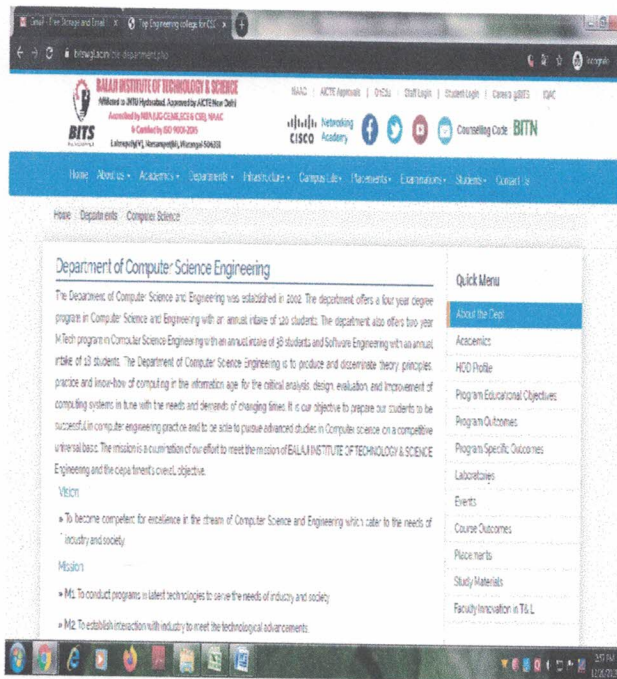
Gmail - Free Storage and Email × Top Engineering college for CSE ×

bitswgl.ac.in/cse-department.php

BALAJI INSTITUTE OF TECHNOLOGY & SCIENCE
Affiliated to JNTU Hyderabad, Approved by AICTE New Delhi
Accredited by NBA (UG-CE,ME,ECE & CSE), NAAC
& Certified by ISO 9001:2015
Laknepally(V), Narsampet(M), Warangal-506331

BITS

NAAC | AICTE Approvals | Online | Staff Login | Student Login | Careers @BITS | IQAC

Networking Academy CISCO

Counselling Code BITN

Home About us Academics Departments Infrastructure Campus Life Placements Examinations Students Contact Us

Home Departments Computer Science

Department of Computer Science Engineering

The Department of Computer Science and Engineering was established in 2002. The department offers a four year degree program in Computer Science and Engineering with an annual intake of 120 students. The department also offers two year M.Tech program in Computer Science Engineering with an annual intake of 18 students and Software Engineering with an annual intake of 18 students. The Department of Computer Science Engineering is to produce and disseminate theory, principles, practice and know-how of computing in the information age for the critical analysis, design, evaluation, and improvement of computing systems in tune with the needs and demands of changing times. It is our objective to prepare our students to be successful in computer engineering practice and to be able to pursue advanced studies in Computer science on a competitive universal basis. The mission is a culmination of our effort to meet the mission of BALAJI INSTITUTE OF TECHNOLOGY & SCIENCE Engineering and the department's overall objective.

Vision

» To become competent for excellence in the stream of Computer Science and Engineering which cater to the needs of industry and society

Mission

» M1: To conduct programs in latest technologies to serve the needs of industry and society

» M2: To establish interaction with industry to meet the technological advancements

Quick Menu

About the Dept

Academics

HOD Profile

Program Educational Objectives

Program Outcomes

Program Specific Outcomes

Laboratories

Events

Course Outcomes

Placements

Study Materials

Faculty Innovation in T& L

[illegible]